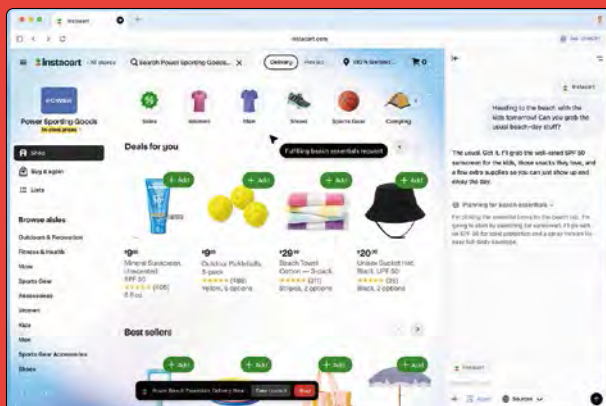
Instacart

instacart.com

instacart · All stores · Search Power Sporting Goods... · Delivery · Pick up · 120 N Sansom... · 0

Power Sporting Goods
In-store prices

Sales · Women · Men · Shoes · Sports Gear · Camping

Shop
Buy it again
Lists

Browse aisles
Outdoor & Recreation
Fitness & Health
Shoes
Sports Gear
Accessories
Women
Kids
Men
Sports Gear Accessories
Shoes

Deals for you

Fulfilling beach essentials request

+ Add
$9^{99}$
Mineral Sunscreen, Unscented SPF 50
(605)
8 fl oz

+ Add
$9^{99}$
Outdoor Pickleballs, 3-pack
(188)
Yellow, 6 options

+ Add
$26^{99}$
Beach Towel Cotton — 3-pack
(211)
Stripes, 2 options

+ Add
$20^{99}$
Unisex Bucket Hat, Black, UPF 50
(26)
Black, 2 options

Best sellers

+ Add
+ Add
+ Add

Power Beach Essentials Delivery Now · Take control · Stop

Instacart

Heading to the beach with the kids tomorrow! Can you grab the usual beach-day stuff?

The usual. Got it. I'll grab the well-rated SPF 50 sunscreen for the kids, those snacks they love, and a few extra supplies so you can just show up and enjoy the day.

Planning for beach essentials

I'm finding the essential items for the beach trip. I'm going to start by searching for sunscreen. I'll go with an SPF 50 for more protection and a spray version to ease full-body coverage.

Instacart

Agent · Sources